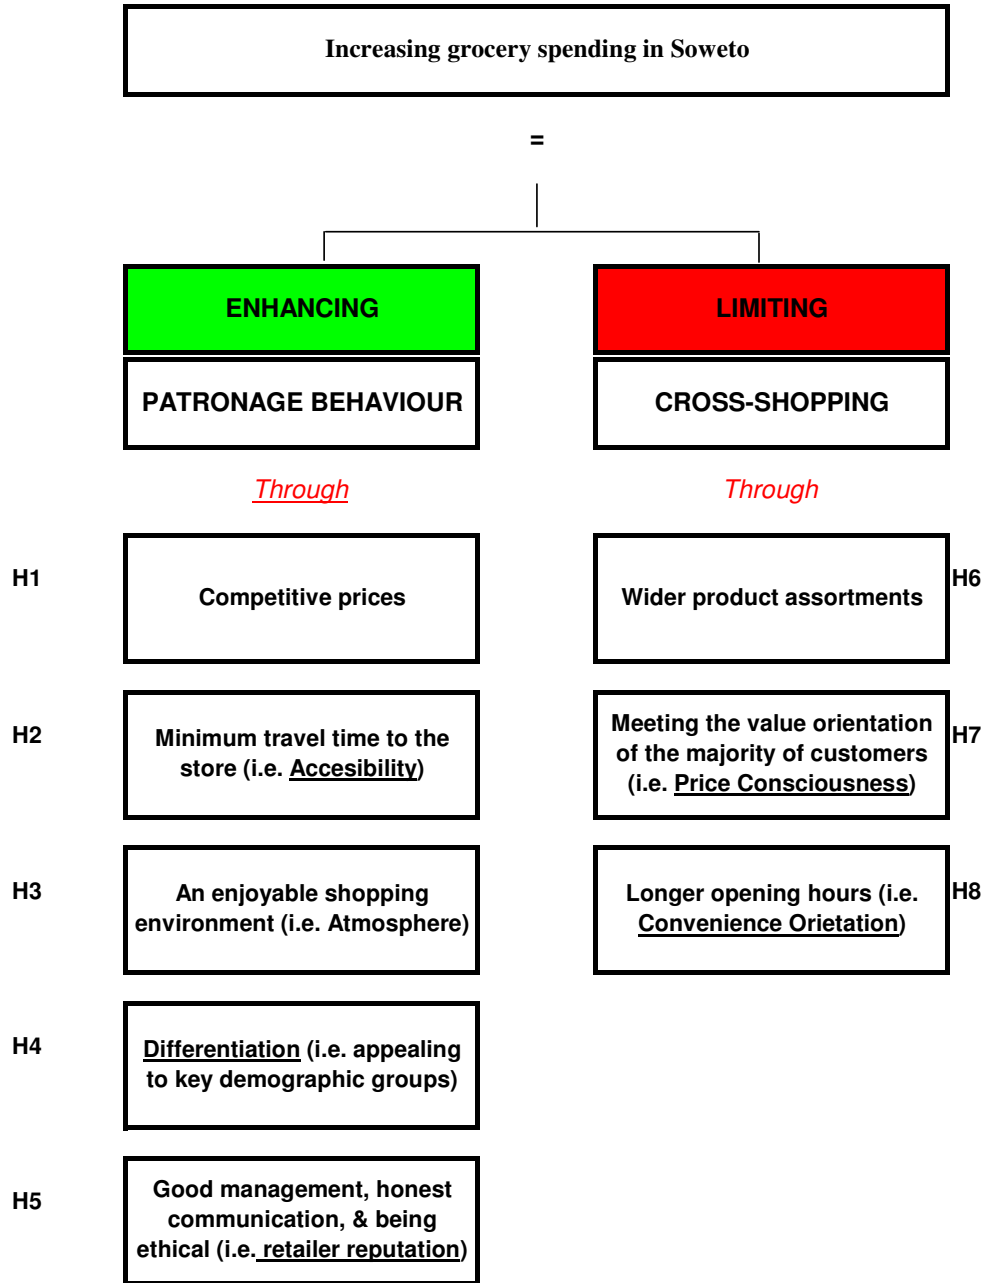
Increasing grocery spending in Soweto

=

ENHANCING

PATRONAGE BEHAVIOUR

Through

H1 Competitive prices

H2 Minimum travel time to the store (i.e. Accesibility)

H3 An enjoyable shopping environment (i.e. Atmosphere)

H4 Differentiation (i.e. appealing to key demographic groups)

H5 Good management, honest communication, & being ethical (i.e. retailer reputation)

LIMITING

CROSS-SHOPPING

Through

Wider product assortments H6

Meeting the value orientation of the majority of customers (i.e. Price Consciousness) H7

Longer opening hours (i.e. Convenience Orietation) H8